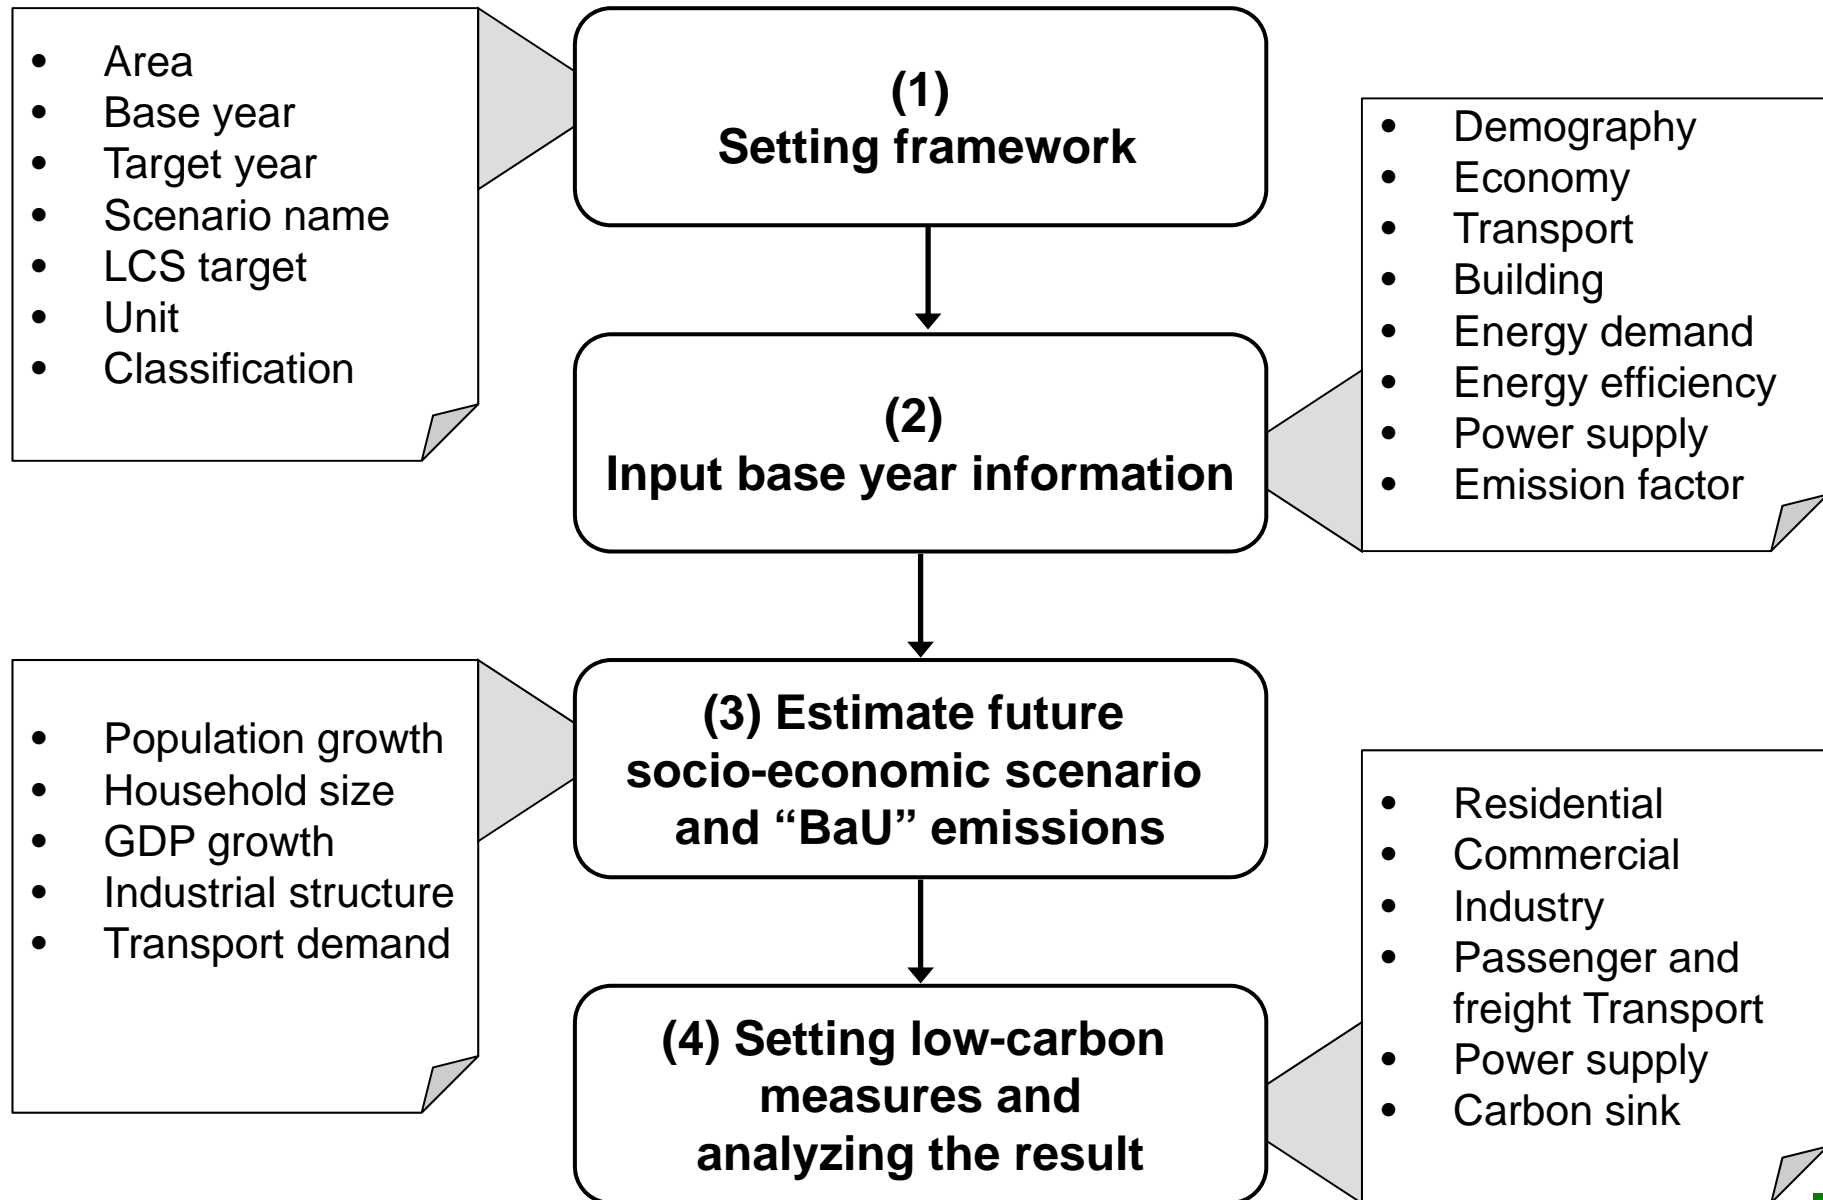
- Area
- Base year
- Target year
- Scenario name
- LCS target
- Unit
- Classification

(1)
Setting framework

- Demography
- Economy
- Transport
- Building
- Energy demand
- Energy efficiency
- Power supply
- Emission factor

(2)
Input base year information

- Population growth
- Household size
- GDP growth
- Industrial structure
- Transport demand

(3) Estimate future socio-economic scenario and "BaU" emissions

- Residential
- Commercial
- Industry
- Passenger and freight Transport
- Power supply
- Carbon sink

(4) Setting low-carbon measures and analyzing the result